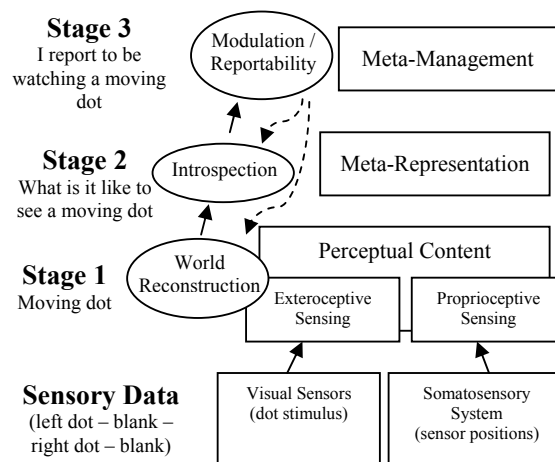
Stage 3
I report to be watching a moving dot

Modulation / Reportability

Meta-Management

Stage 2
What is it like to see a moving dot

Introspection

Meta-Representation

Stage 1
Moving dot

World Reconstruction

Perceptual Content

Exteroceptive Sensing

Proprioceptive Sensing

Sensory Data
(left dot – blank – right dot – blank)

Visual Sensors (dot stimulus)

Somatosensory System (sensor positions)